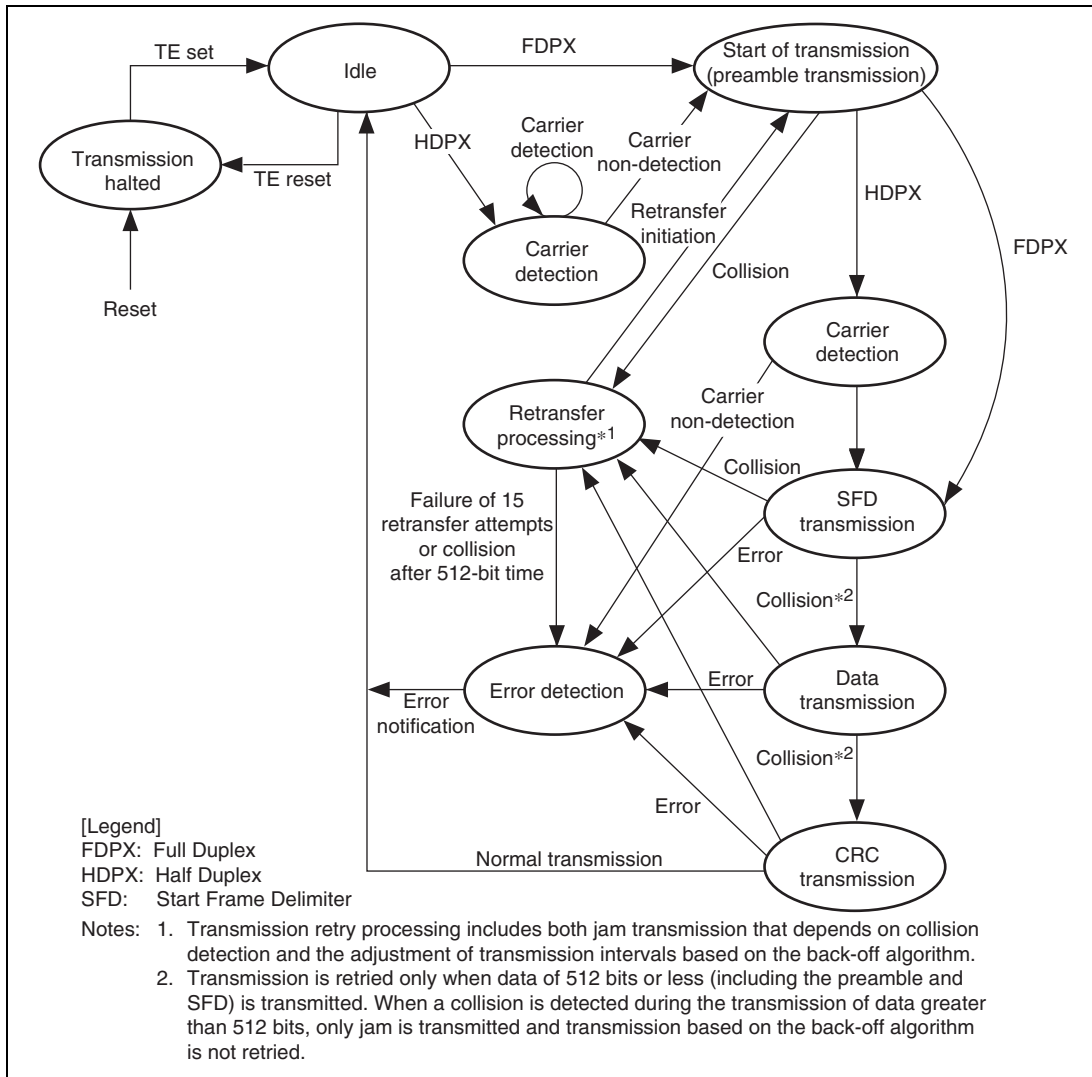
TE set

Idle

FDPX

Start of transmission (preamble transmission)

Transmission halted

TE reset

HDPX

Carrier detection

Carrier non-detection

Carrier detection

Retransfer initiation

HDPX

FDPX

Collision

Reset

Carrier detection

Carrier non-detection

Retransfer processing$*^1$

Collision

SFD transmission

Failure of 15 retransfer attempts or collision after 512-bit time

Error

Collision$*^2$

Error detection

Error

Data transmission

Error notification

Collision$*^2$

Error

[Legend]
FDPX: Full Duplex
HDPX: Half Duplex
SFD: Start Frame Delimiter

Normal transmission

CRC transmission

Notes: 1. Transmission retry processing includes both jam transmission that depends on collision detection and the adjustment of transmission intervals based on the back-off algorithm.
2. Transmission is retried only when data of 512 bits or less (including the preamble and SFD) is transmitted. When a collision is detected during the transmission of data greater than 512 bits, only jam is transmitted and transmission based on the back-off algorithm is not retried.